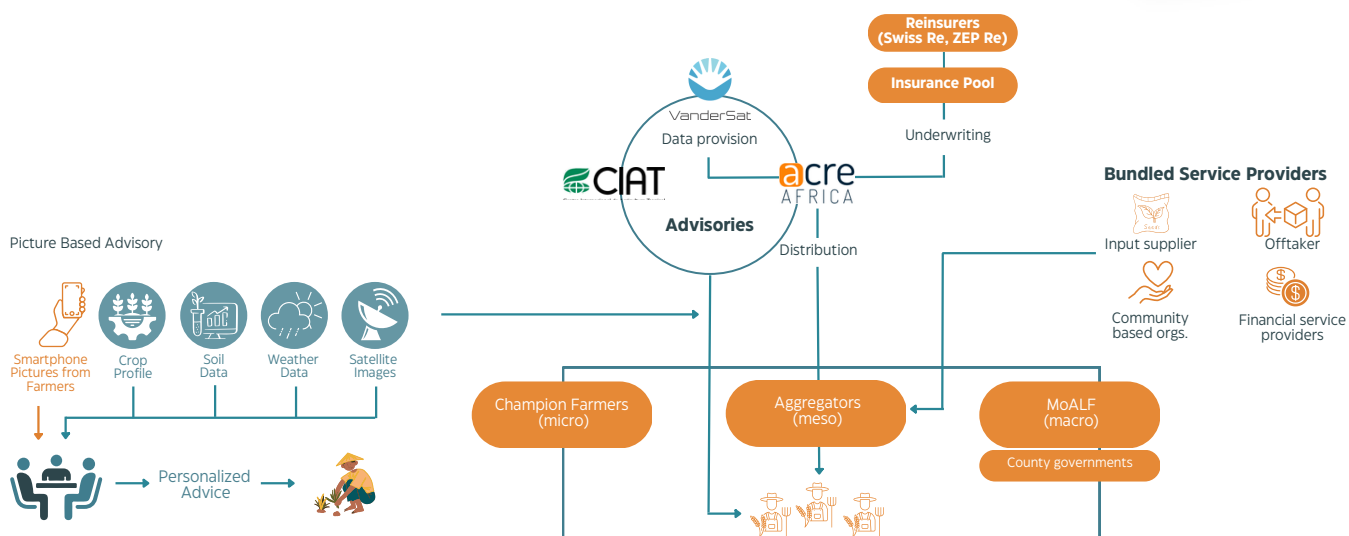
Reinsurers (Swiss Re, ZEP Re)

Insurance Pool

Underwriting

VanderSat

Data provision

CIAT

acre AFRICA

Advisories

Distribution

Bundled Service Providers

Input supplier

Offtaker

Community based orgs.

Financial service providers

Picture Based Advisory

Smartphone Pictures from Farmers

Crop Profile

Soil Data

Weather Data

Satellite Images

Personalized Advice

Champion Farmers (micro)

Aggregators (meso)

MoALF (macro)

County governments